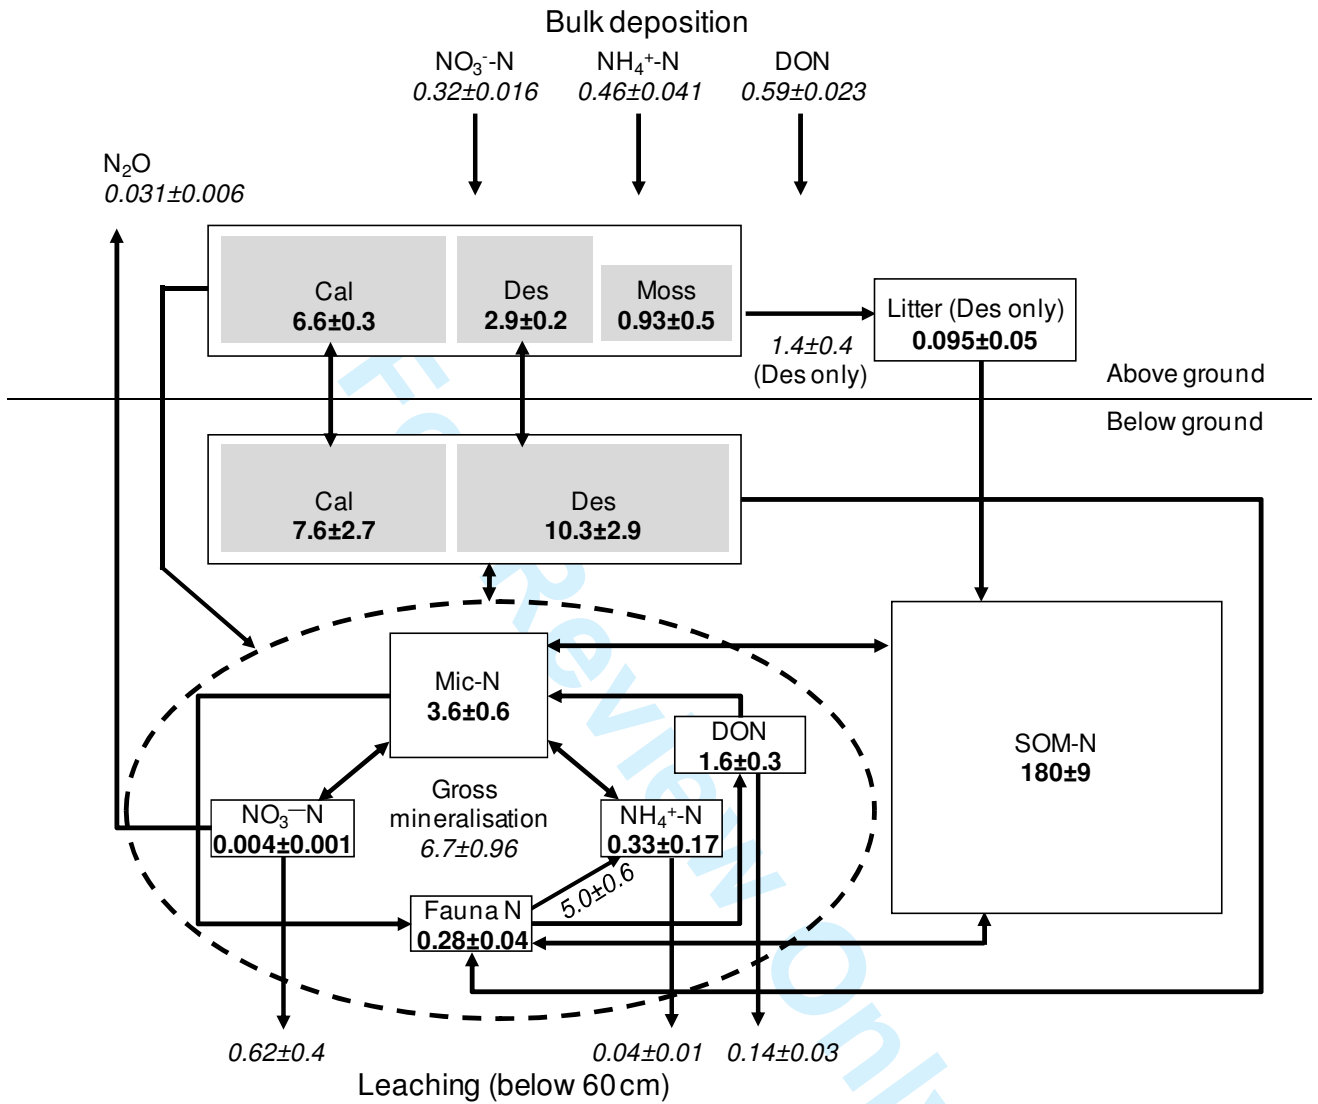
Bulk deposition

$NO_3^-$-N
*0.32±0.016*

$NH_4^+$-N
*0.46±0.041*

DON
*0.59±0.023*

$N_2O$
*0.031±0.006*

Cal
**6.6±0.3**

Des
**2.9±0.2**

Moss
**0.93±0.5**

*1.4±0.4*
(Des only)

Litter (Des only)
**0.095±0.05**

Above ground

Below ground

Cal
**7.6±2.7**

Des
**10.3±2.9**

Mic-N
**3.6±0.6**

DON
**1.6±0.3**

SOM-N
**180±9**

$NO_3^-$N
**0.004±0.001**

Gross mineralisation
*6.7±0.96*

$NH_4^+$-N
**0.33±0.17**

*5.0±0.6*

Fauna N
**0.28±0.04**

*0.62±0.4*

*0.04±0.01*

*0.14±0.03*

Leaching (below 60 cm)

For Review Only